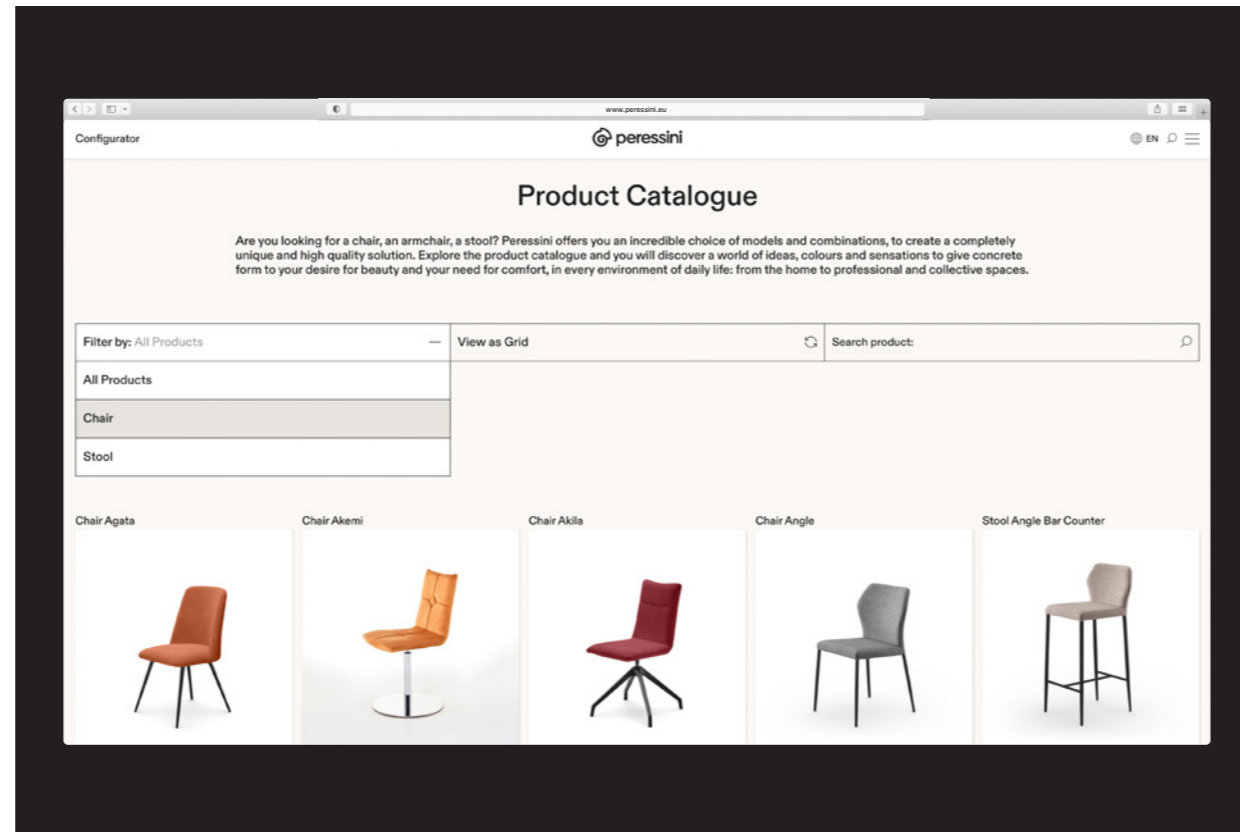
www.peressini.eu

Configurator

peressini

EN

Product Catalogue

Are you looking for a chair, an armchair, a stool? Peressini offers you an incredible choice of models and combinations, to create a completely unique and high quality solution. Explore the product catalogue and you will discover a world of ideas, colours and sensations to give concrete form to your desire for beauty and your need for comfort, in every environment of daily life: from the home to professional and collective spaces.

Filter by: All Products

View as Grid

Search product:

All Products

Chair

Stool

Chair Agata

Chair Akemi

Chair Akila

Chair Angle

Stool Angle Bar Counter